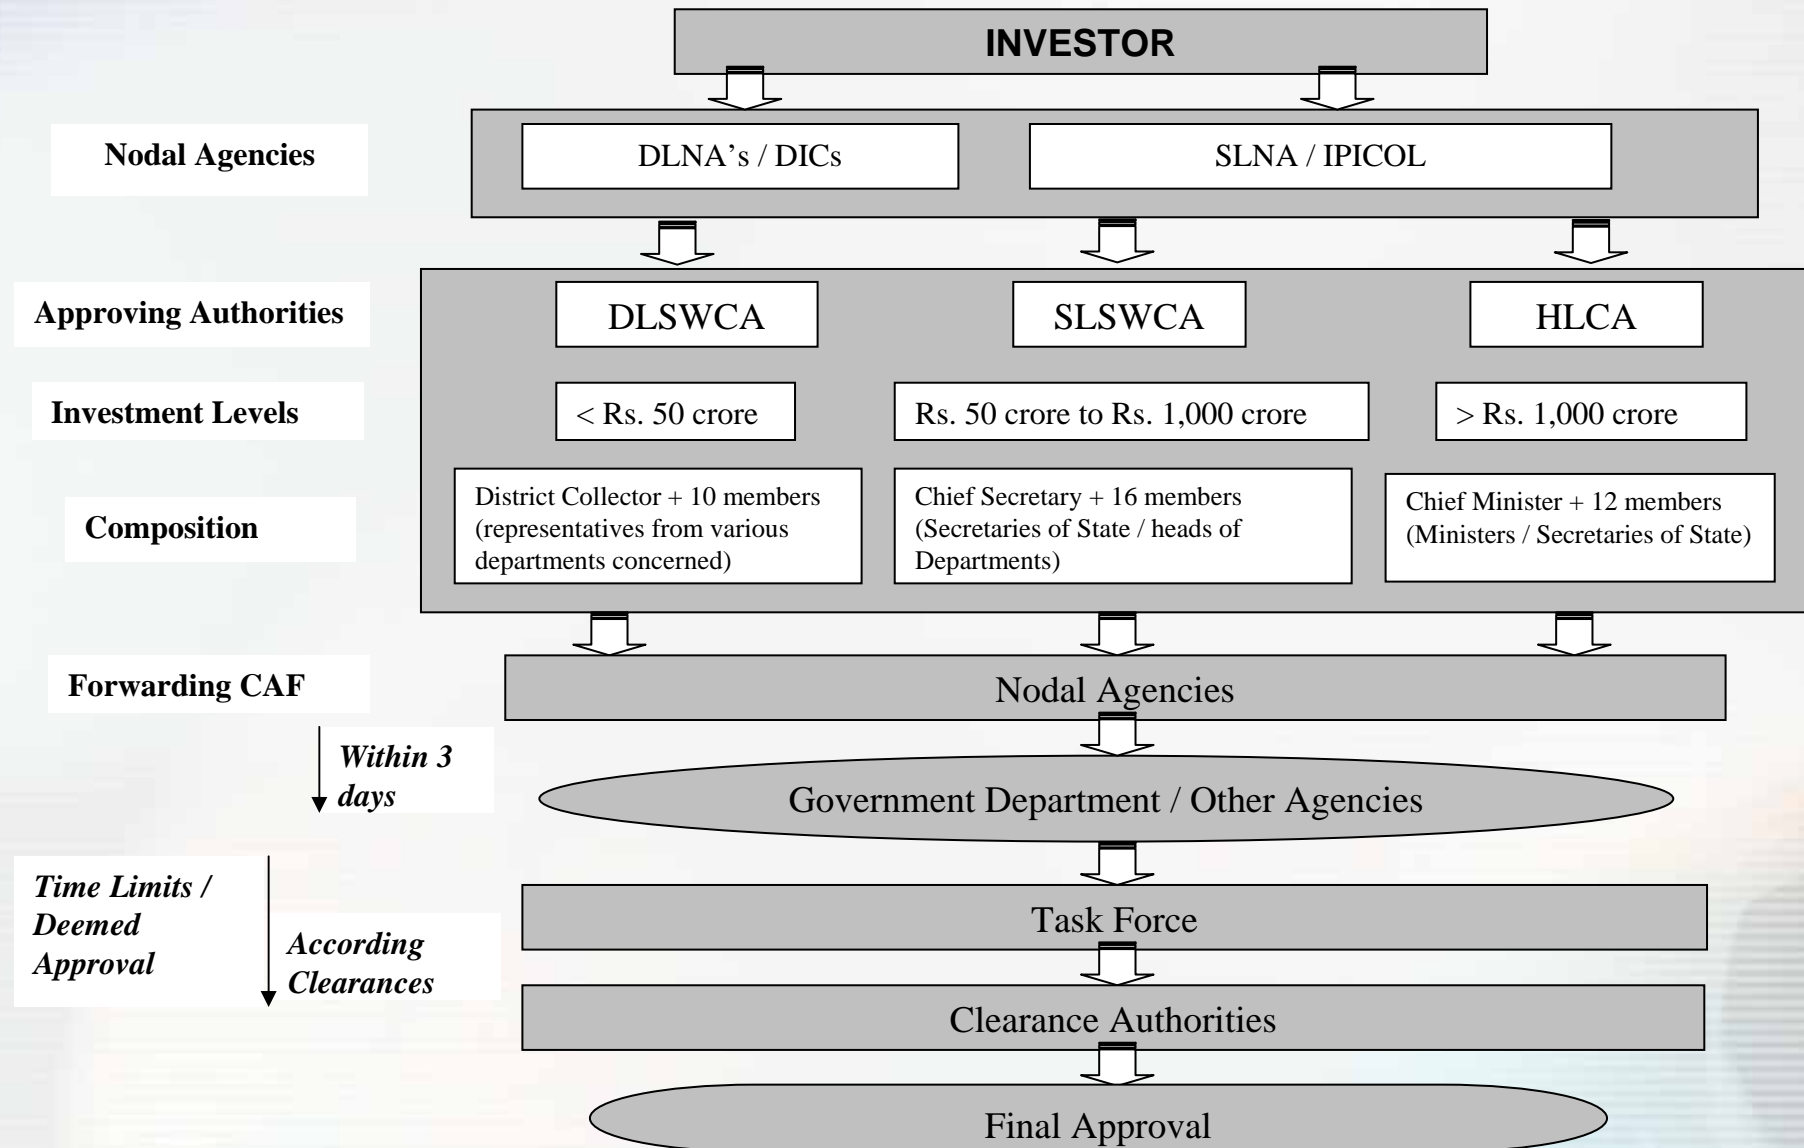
INVESTOR

Nodal Agencies

DLNA's / DICs

SLNA / IPICOL

Approving Authorities

DLSWCA

SLSWCA

HLCA

Investment Levels

< Rs. 50 crore

Rs. 50 crore to Rs. 1,000 crore

> Rs. 1,000 crore

Composition

District Collector + 10 members (representatives from various departments concerned)

Chief Secretary + 16 members (Secretaries of State / heads of Departments)

Chief Minister + 12 members (Ministers / Secretaries of State)

Forwarding CAF

Nodal Agencies

Within 3 days

Government Department / Other Agencies

Time Limits / Deemed Approval

According Clearances

Task Force

Clearance Authorities

Final Approval